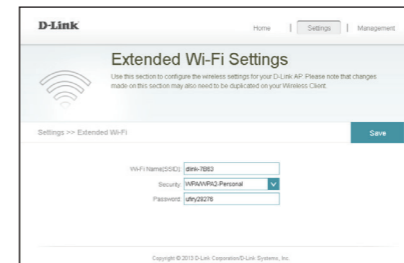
D-Link

Home | Settings | Management

Extended Wi-Fi Settings

Use this section to configure the wireless settings for your D-Link AP. Please note that changes made on this section may also need to be duplicated on your Wireless Client.

Settings >> Extended Wi-Fi

Save

Wi-Fi Name(SSID): dlink-7863

Security: WPA/WPA2-Personal

Password: ufrry28276

Copyright © 2013 D-Link Corporation/D-Link Systems, Inc.